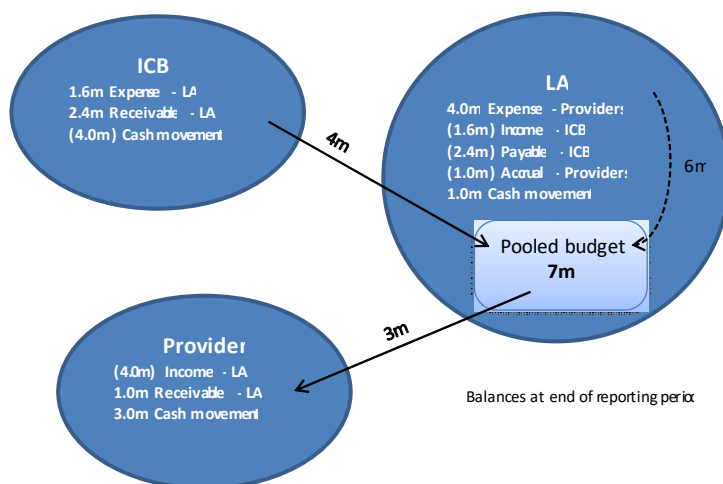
ICB
1.6m Expense - LA
2.4m Receivable - LA
(4.0m) Cash movement

4m

LA
4.0m Expense - Providers
(1.6m) Income - ICB
(2.4m) Payable - ICB
(1.0m) Accrual - Providers
1.0m Cash movement

6m

Pooled budget
7m

3m

Provider
(4.0m) Income - LA
1.0m Receivable - LA
3.0m Cash movement

Balances at end of reporting perio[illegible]